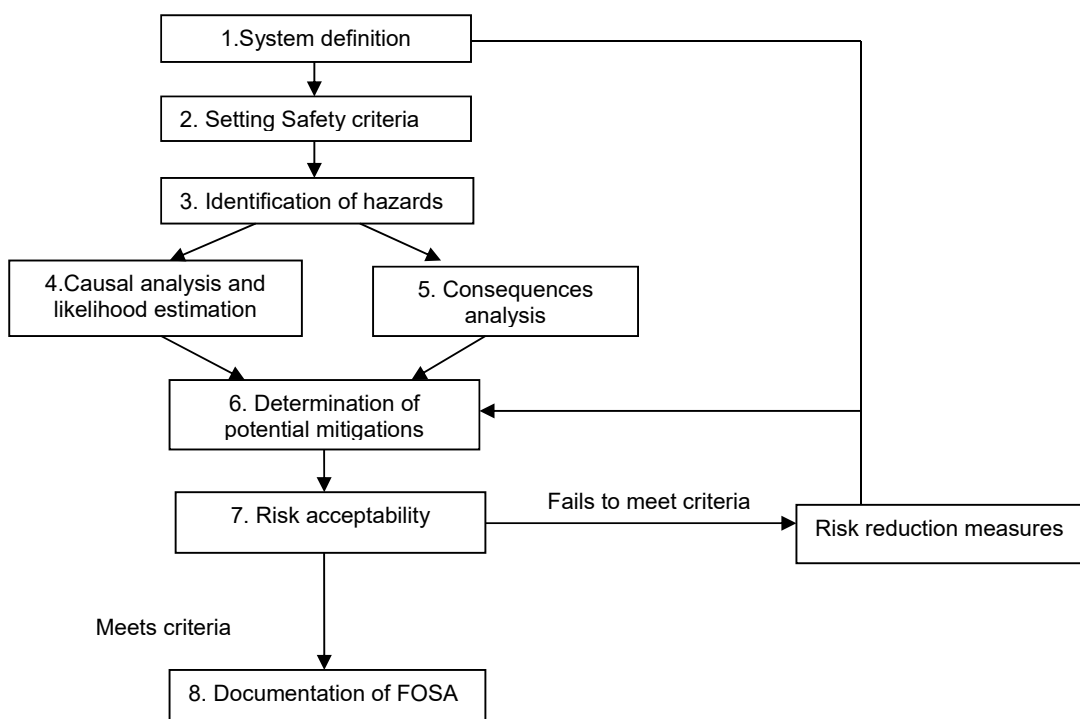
1.System definition

2. Setting Safety criteria

3. Identification of hazards

4.Causal analysis and likelihood estimation

5. Consequences analysis

6. Determination of potential mitigations

7. Risk acceptability

Fails to meet criteria

Risk reduction measures

Meets criteria

8. Documentation of FOSA